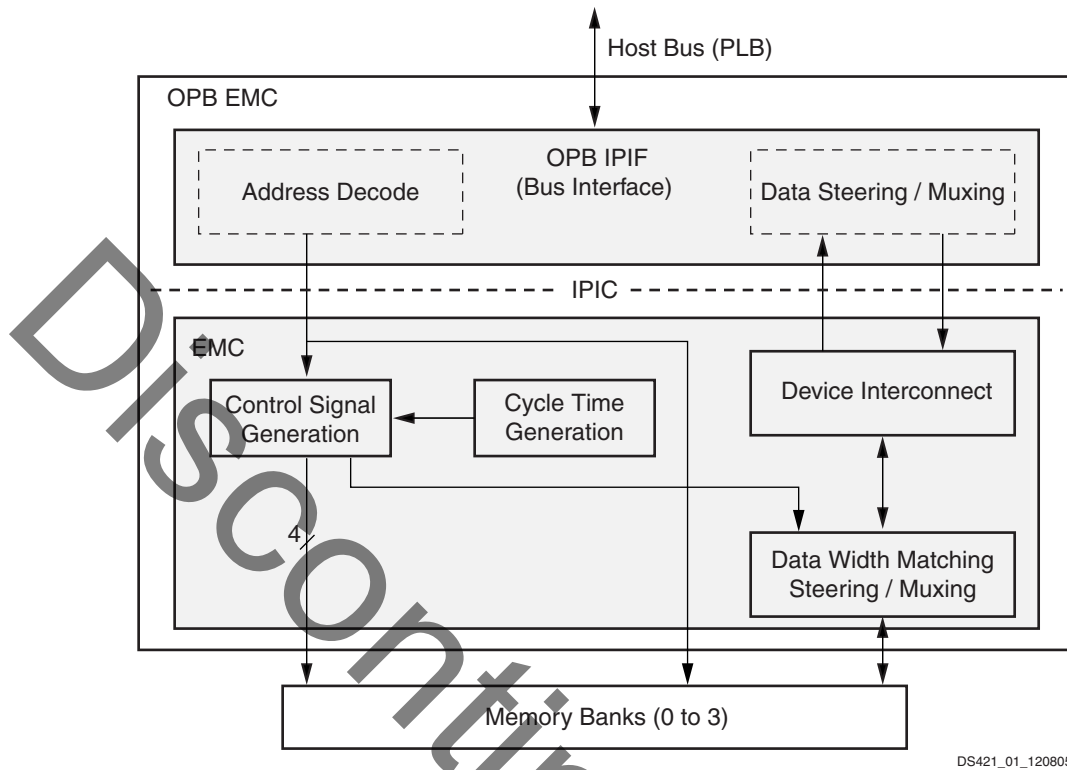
Host Bus (PLB)

OPB EMC

Address Decode

OPB IPIF
(Bus Interface)

Data Steering / Muxing

IPIC

EMC

Control Signal Generation

Cycle Time Generation

Device Interconnect

4

Data Width Matching Steering / Muxing

Memory Banks (0 to 3)

DS421_01_120805

Discontin